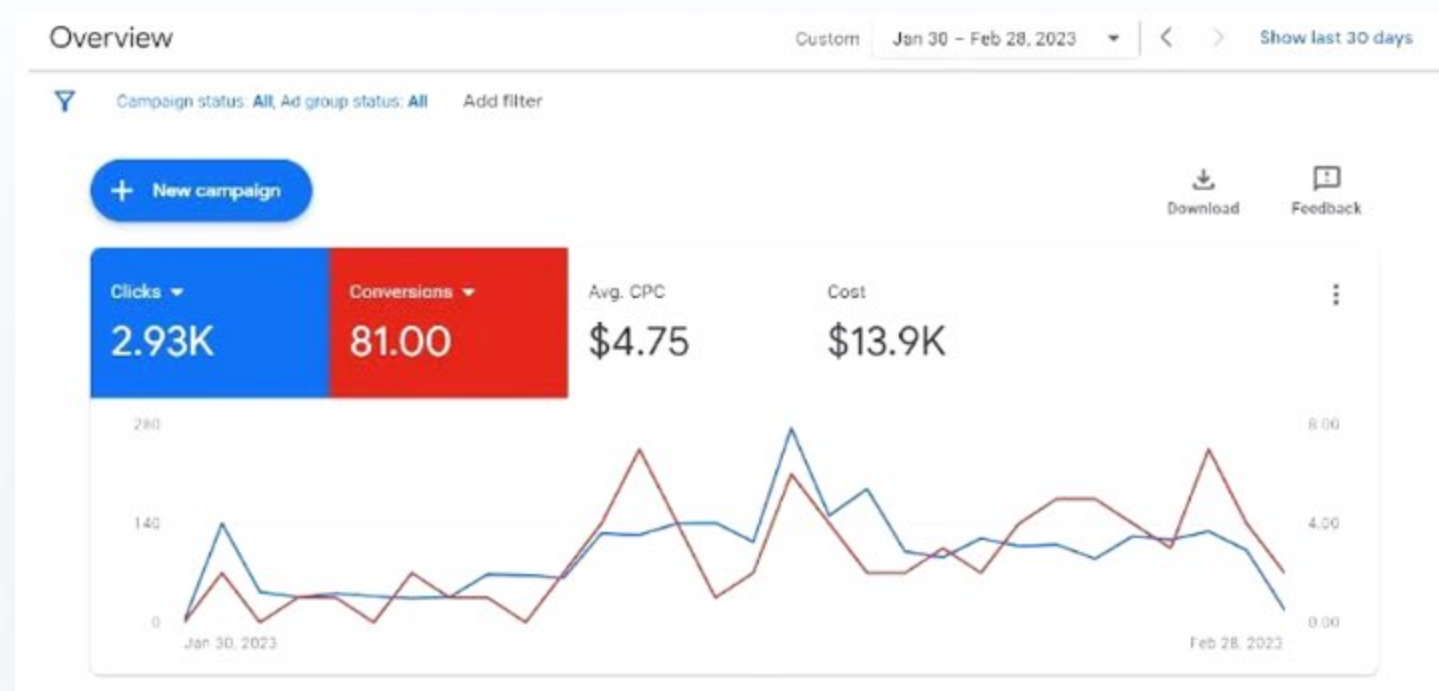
Overview

Custom Jan 30 – Feb 28, 2023 Show last 30 days

Campaign status: All, Ad group status: All Add filter

+ New campaign

Download Feedback

Clicks
2.93K

Conversions
81.00

Avg. CPC
$4.75

Cost
$13.9K

280
140
0
Jan 30, 2023

8.00
4.00
0.00
Feb 28, 2023